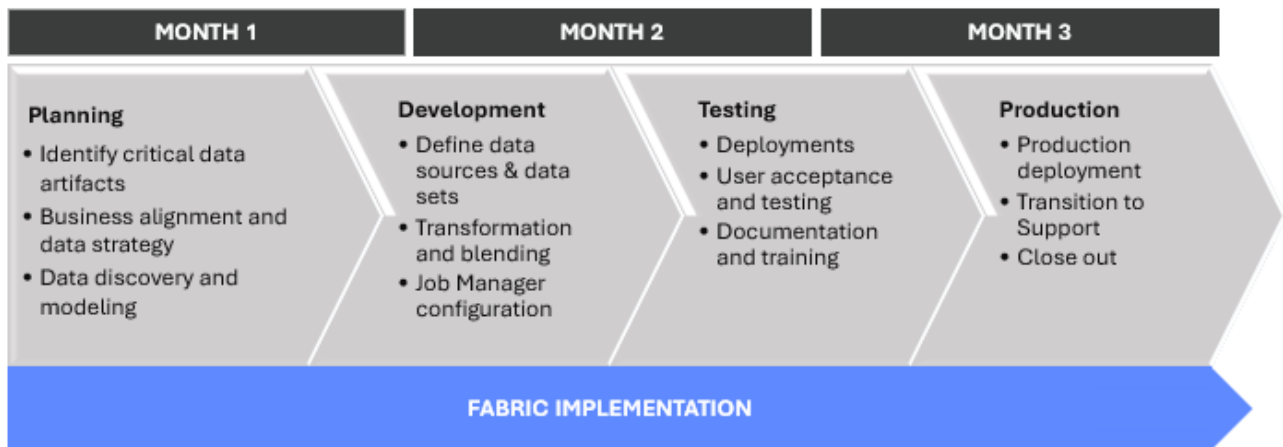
MONTH 1

MONTH 2

MONTH 3

Planning
• Identify critical data artifacts
• Business alignment and data strategy
• Data discovery and modeling

Development
• Define data sources & data sets
• Transformation and blending
• Job Manager configuration

Testing
• Deployments
• User acceptance and testing
• Documentation and training

Production
• Production deployment
• Transition to Support
• Close out

FABRIC IMPLEMENTATION